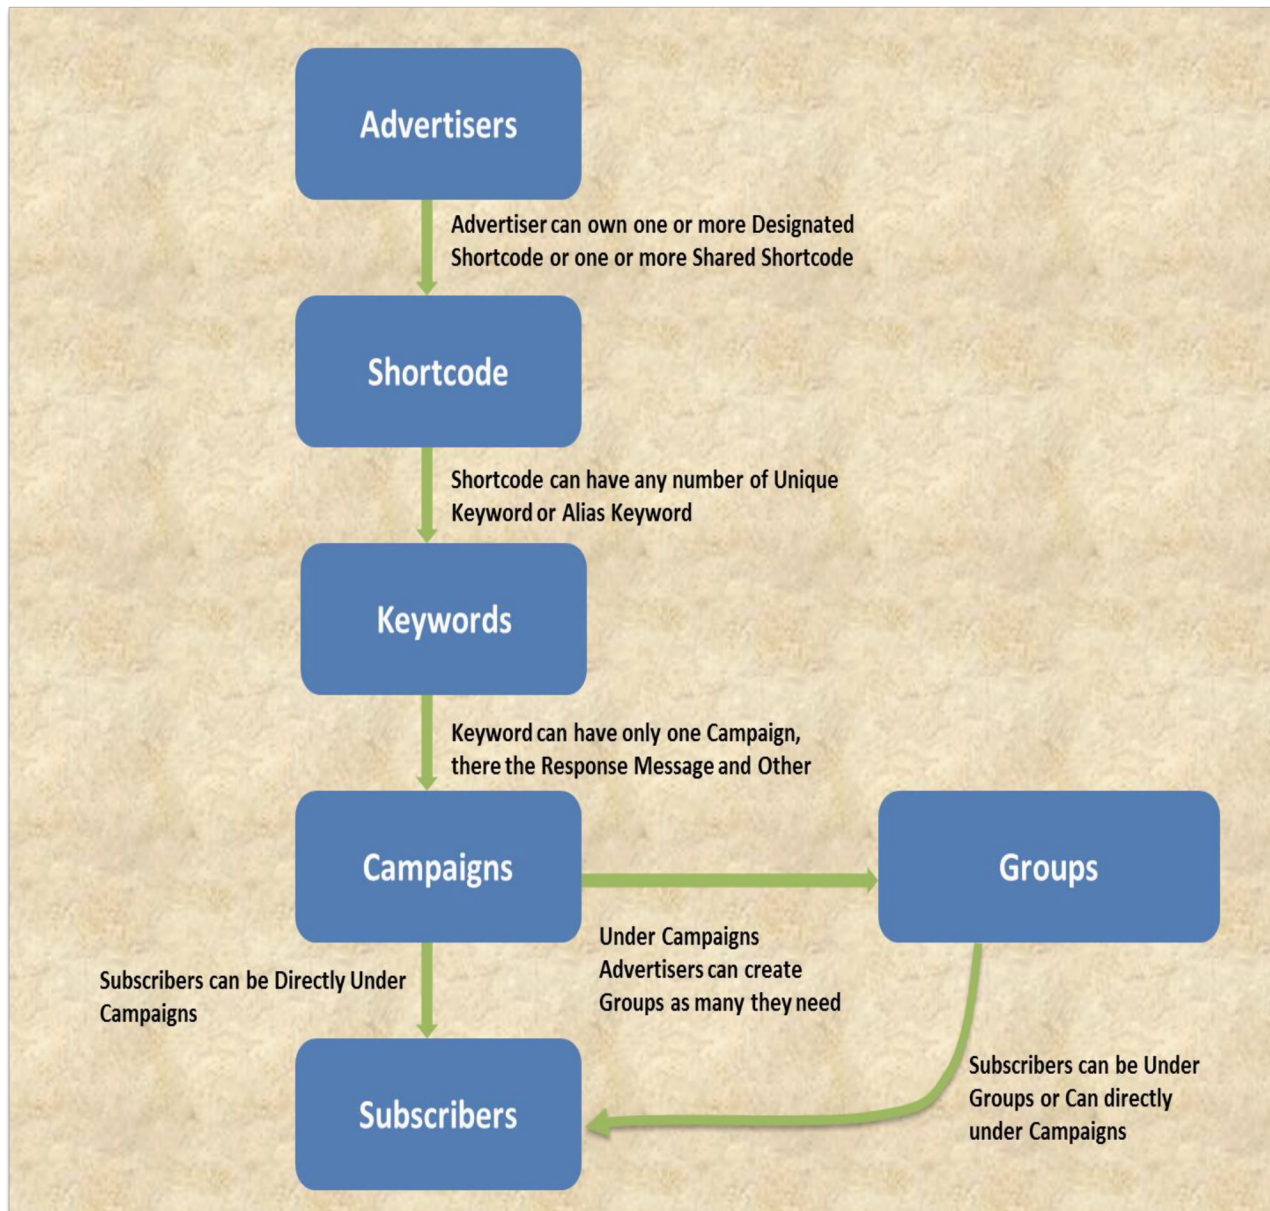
Advertisers

Advertiser can own one or more Designated Shortcode or one or more Shared Shortcode

Shortcode

Shortcode can have any number of Unique Keyword or Alias Keyword

Keywords

Keyword can have only one Campaign, there the Response Message and Other

Campaigns

Groups

Under Campaigns Advertisers can create Groups as many they need

Subscribers can be Directly Under Campaigns

Subscribers

Subscribers can be Under Groups or Can directly under Campaigns